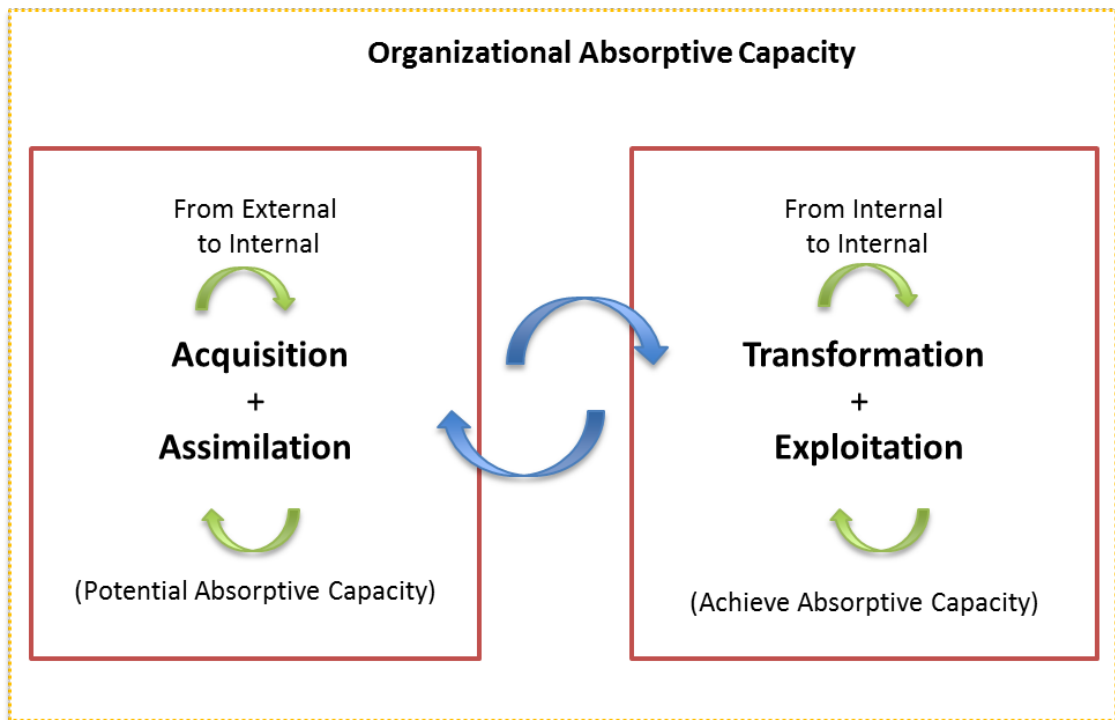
Organizational Absorptive Capacity

From External to Internal

Acquisition
+
Assimilation

(Potential Absorptive Capacity)

From Internal to Internal

Transformation
+
Exploitation

(Achieve Absorptive Capacity)